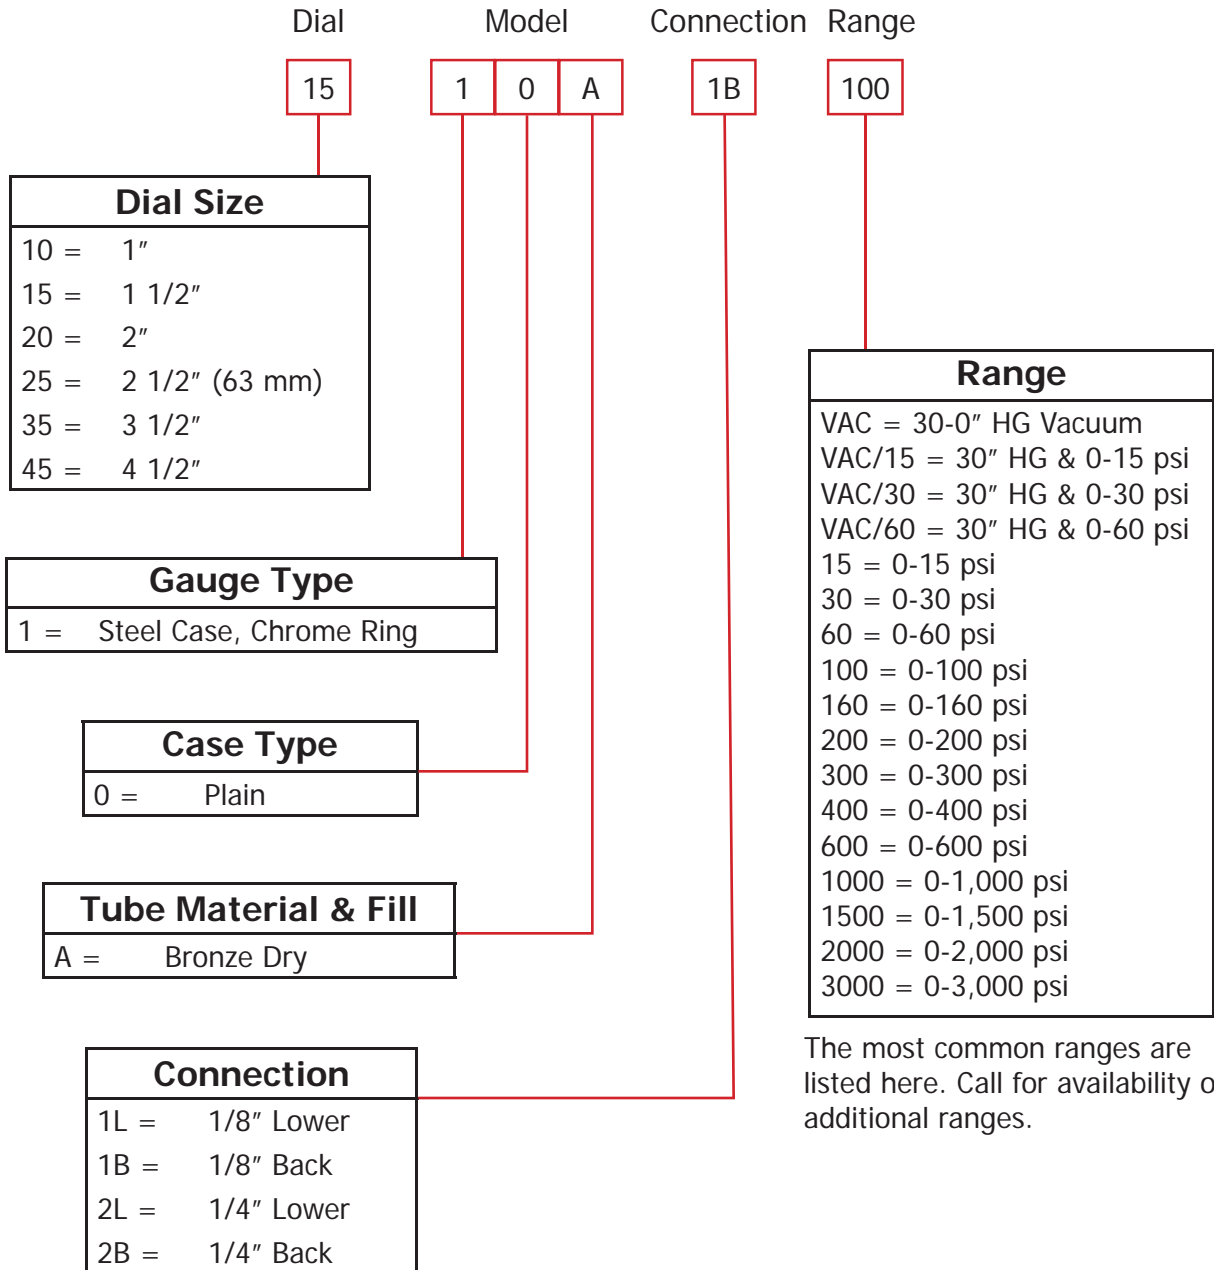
Dial Model Connection Range

15 1 0 A 1B 100

Dial Size

10 = 1″
15 = 1 1/2″
20 = 2″
25 = 2 1/2″ (63 mm)
35 = 3 1/2″
45 = 4 1/2″

Gauge Type

1 = Steel Case, Chrome Ring

Case Type

0 = Plain

Tube Material & Fill

A = Bronze Dry

Connection

1L = 1/8″ Lower
1B = 1/8″ Back
2L = 1/4″ Lower
2B = 1/4″ Back

Range

VAC = 30-0″ HG Vacuum
VAC/15 = 30″ HG & 0-15 psi
VAC/30 = 30″ HG & 0-30 psi
VAC/60 = 30″ HG & 0-60 psi
15 = 0-15 psi
30 = 0-30 psi
60 = 0-60 psi
100 = 0-100 psi
160 = 0-160 psi
200 = 0-200 psi
300 = 0-300 psi
400 = 0-400 psi
600 = 0-600 psi
1000 = 0-1,000 psi
1500 = 0-1,500 psi
2000 = 0-2,000 psi
3000 = 0-3,000 psi

The most common ranges are listed here. Call for availability o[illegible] additional ranges.